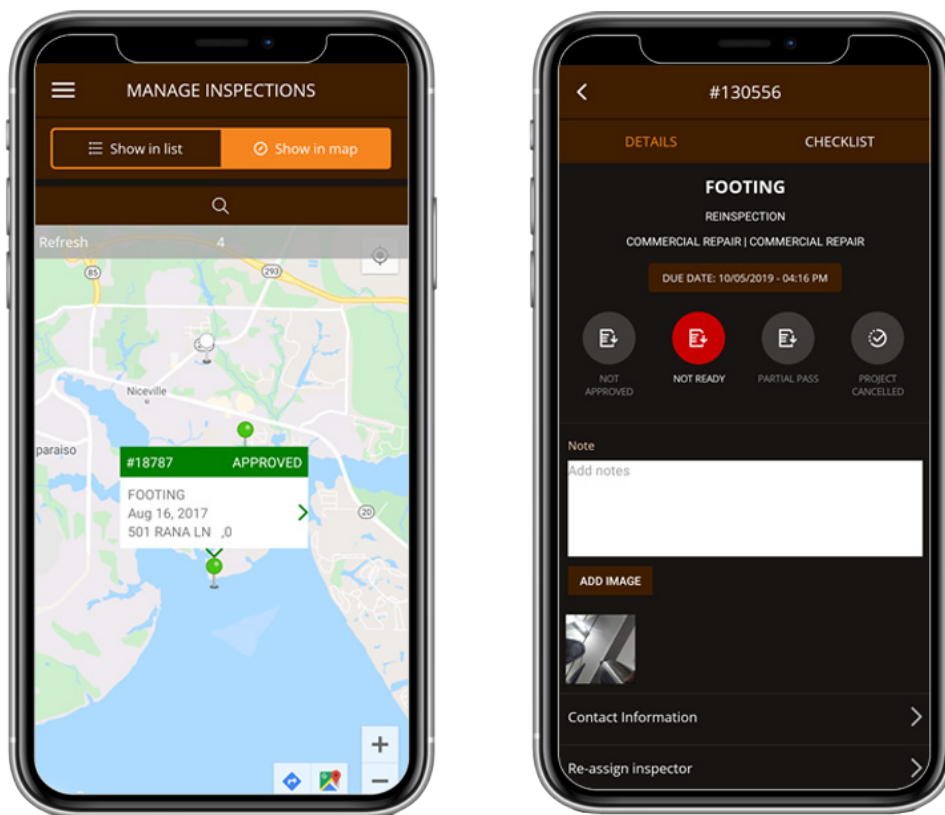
MANAGE INSPECTIONS

Show in list

Show in map

Refresh 4

85

293

Niceville

paraiso

#18787 APPROVED

FOOTING
Aug 16, 2017
501 RANA LN ,0

20

+

−

#130556

DETAILS

CHECKLIST

FOOTING

REINSPECTION

COMMERCIAL REPAIR | COMMERCIAL REPAIR

DUE DATE: 10/05/2019 - 04:16 PM

NOT APPROVED

NOT READY

PARTIAL PASS

PROJECT CANCELLED

Note

Add notes

ADD IMAGE

Contact Information

Re-assign inspector